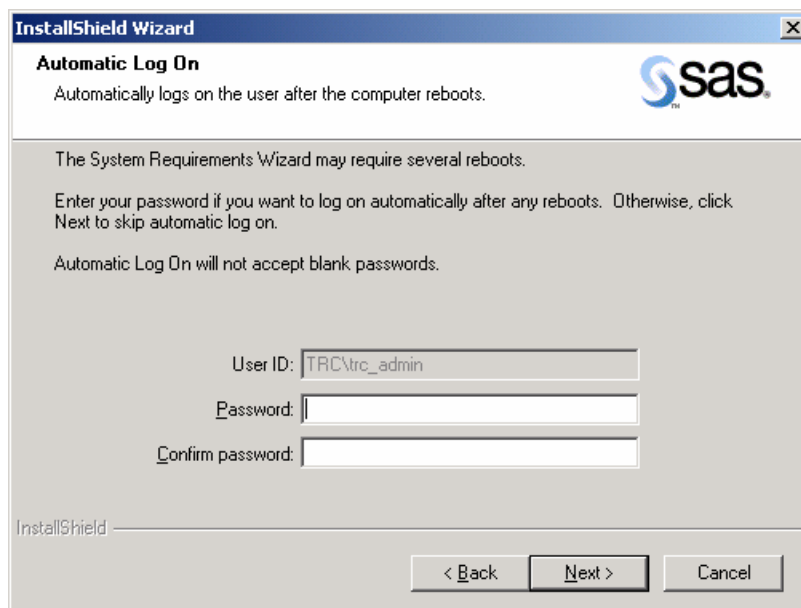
InstallShield Wizard

Automatic Log On

Automatically logs on the user after the computer reboots.

sas.

The System Requirements Wizard may require several reboots.

Enter your password if you want to log on automatically after any reboots. Otherwise, click Next to skip automatic log on.

Automatic Log On will not accept blank passwords.

User ID: TRC\trc_admin

Password:

Confirm password:

InstallShield

< Back

Next >

Cancel